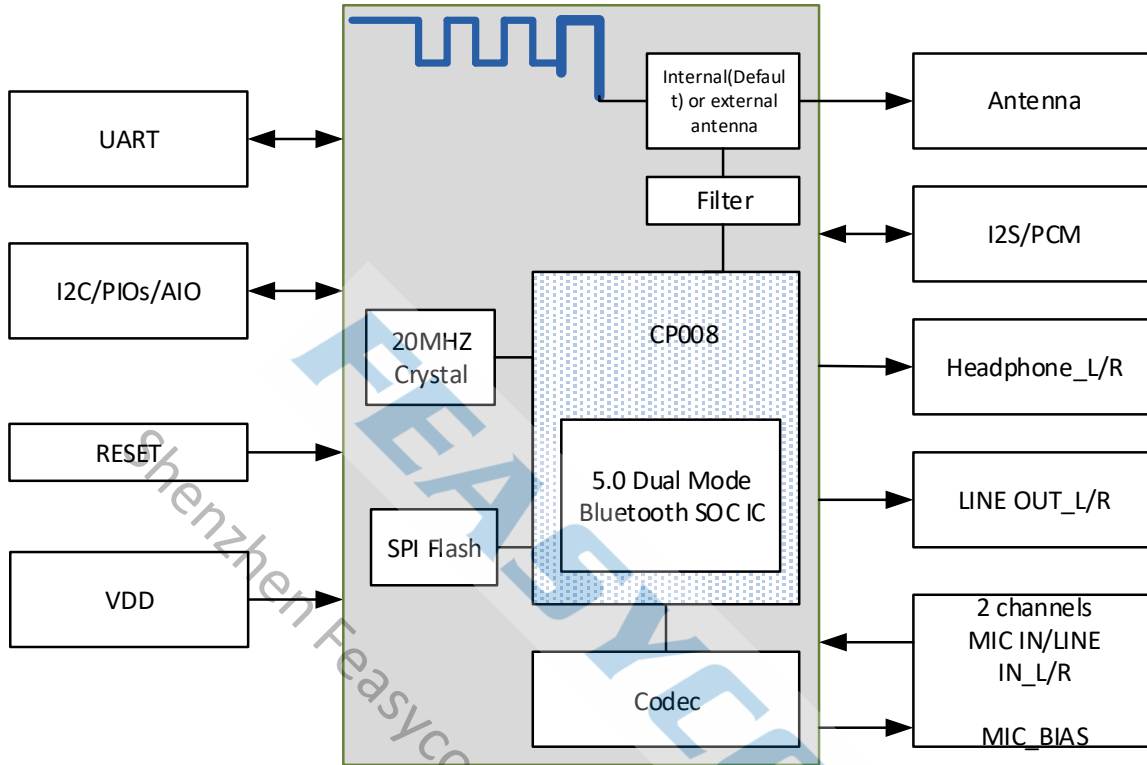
UART

I2C/PIOs/AIO

RESET

VDD

Internal(Default) or external antenna

Filter

20MHZ Crystal

CP008

5.0 Dual Mode Bluetooth SOC IC

SPI Flash

Codec

Antenna

I2S/PCM

Headphone_L/R

LINE OUT_L/R

2 channels MIC IN/LINE IN_L/R

MIC_BIAS

FEASYCO

Shenzhen Feasyco